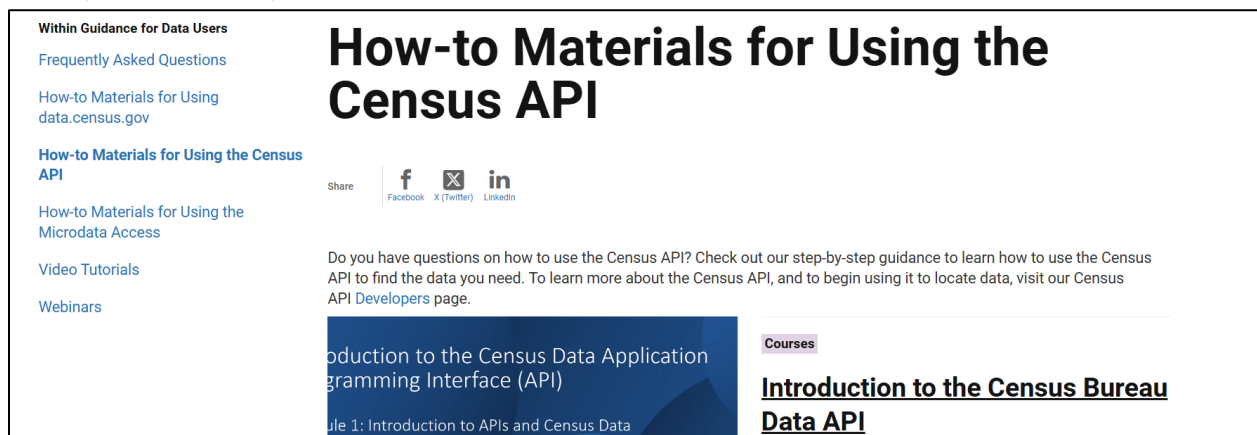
Within Guidance for Data Users

Frequently Asked Questions

How-to Materials for Using data.census.gov

How-to Materials for Using the Census API

How-to Materials for Using the Microdata Access

Video Tutorials

Webinars

How-to Materials for Using the Census API

Share

Facebook X (Twitter) LinkedIn

Do you have questions on how to use the Census API? Check out our step-by-step guidance to learn how to use the Census API to find the data you need. To learn more about the Census API, and to begin using it to locate data, visit our Census API Developers page.

oduction to the Census Data Application gramming Interface (API)

ule 1: Introduction to APIs and Census Data

Courses

Introduction to the Census Bureau Data API